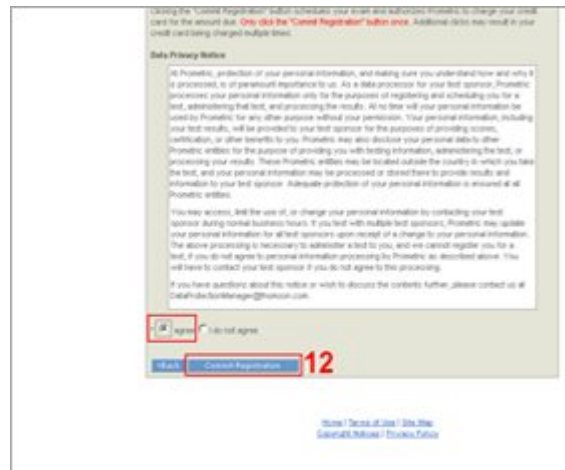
Clicking the "Commit Registration" button schedules your exam and authorizes Prometric to charge your credit card for the amount due. Only click the "Commit Registration" button once. Additional clicks may result in your credit card being charged multiple times.

Data Privacy Notice

At Prometric, protection of your personal information, and making sure you understand how and why it is processed, is of paramount importance to us. As a data processor for your test sponsor, Prometric processes your personal information only for the purposes of registering and scheduling you for a test, administering that test, and processing the results. At no time will your personal information be used by Prometric for any other purpose without your permission. Your personal information, including your test results, will be provided to your test sponsor for the purposes of providing scores, certification, or other benefits to you. Prometric may also disclose your personal data to other Prometric entities for the purpose of providing you with testing information, administering the test, or processing your results. These Prometric entities may be located outside the country in which you take the test, and your personal information may be processed or stored there to provide results and information to your test sponsor. Adequate protection of your personal information is ensured at all Prometric entities.

You may access, limit the use of, or change your personal information by contacting your test sponsor during normal business hours. If you test with multiple test sponsors, Prometric may update your personal information for all test sponsors upon receipt of a change to your personal information. The above processing is necessary to administer a test to you, and we cannot register you for a test, if you do not agree to personal information processing by Prometric as described above. You will have to contact your test sponsor if you do not agree to this processing.

If you have questions about this notice or wish to discuss the contents further, please contact us at DataProtectionManager@thomson.com.

I agree I do not agree

Back Commit Registration 12

Home | Terms of Use | Site Map
Copyright Notices | Privacy Policy